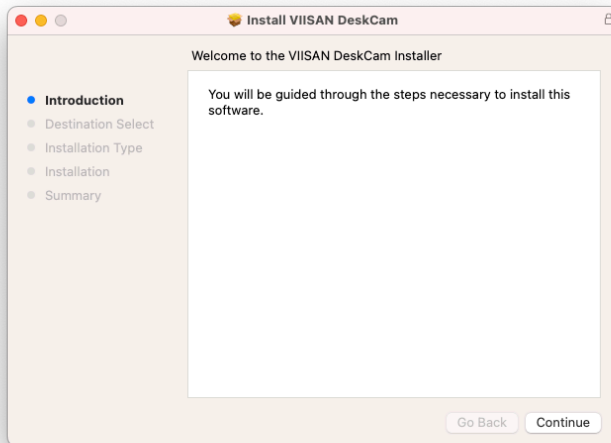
Install VIISAN DeskCam

Welcome to the VIISAN DeskCam Installer

Introduction
Destination Select
Installation Type
Installation
Summary

You will be guided through the steps necessary to install this software.

Go Back
Continue